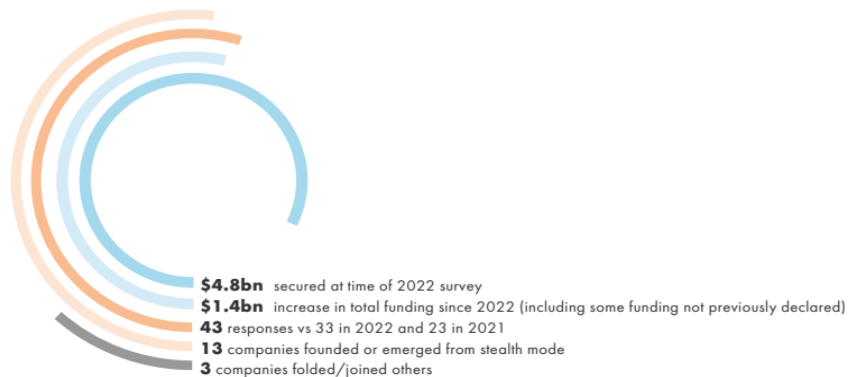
**$4.8bn** secured at time of 2022 survey
**$1.4bn** increase in total funding since 2022 (including some funding not previously declared)
**43** responses vs 33 in 2022 and 23 in 2021
**13** companies founded or emerged from stealth mode
**3** companies folded/joined others